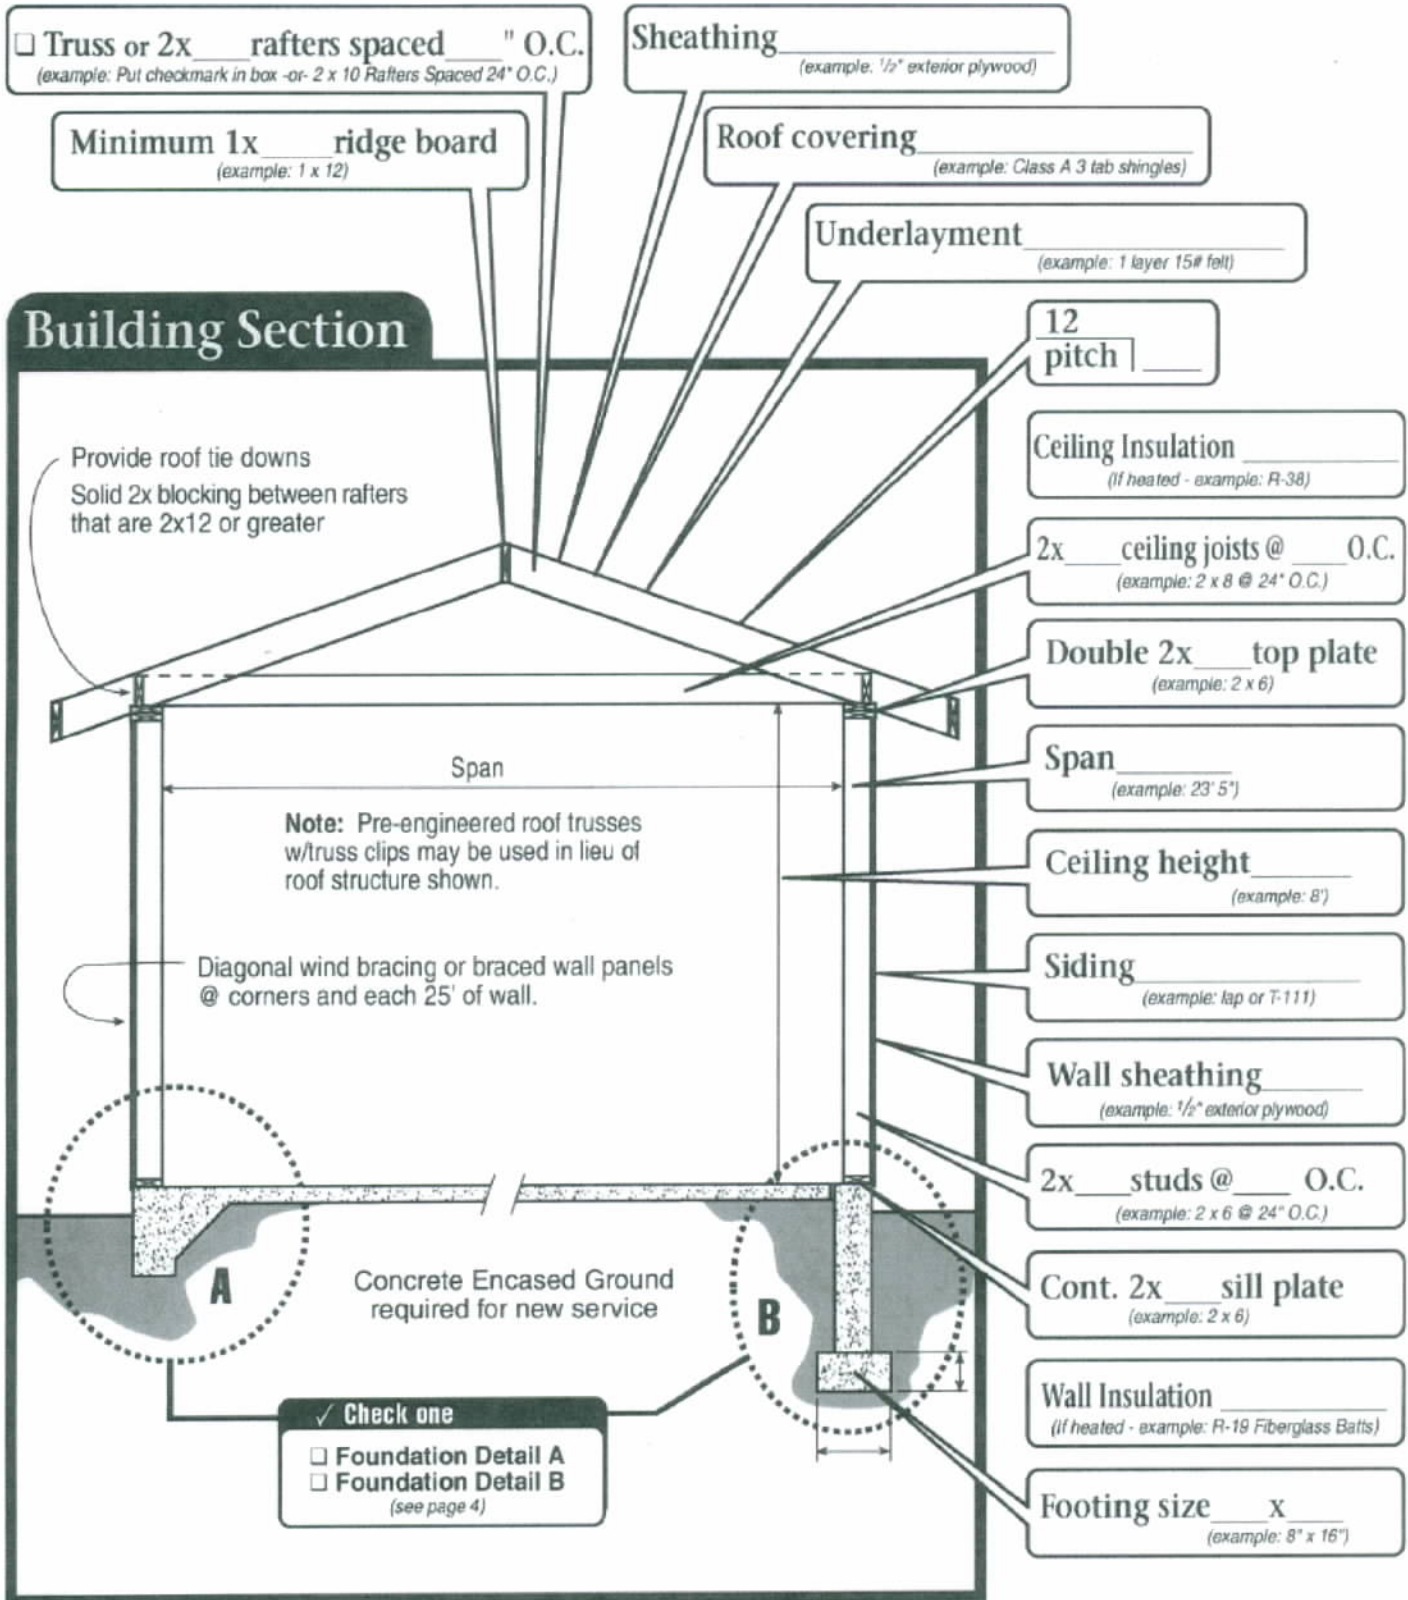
❑ Truss or 2x___rafters spaced___" O.C.
(example: Put checkmark in box -or- 2 x 10 Rafters Spaced 24" O.C.)

Sheathing___
(example: ½" exterior plywood)

Minimum 1x___ridge board
(example: 1 x 12)

Roof covering___
(example: Class A 3 tab shingles)

Underlayment___
(example: 1 layer 15# felt)

Building Section

12
pitch ___

Ceiling Insulation ___
(If heated - example: R-38)

Provide roof tie downs
Solid 2x blocking between rafters that are 2x12 or greater

2x___ceiling joists @ ___O.C.
(example: 2 x 8 @ 24" O.C.)

Double 2x___top plate
(example: 2 x 6)

Span
Span___
(example: 23' 5")

Note: Pre-engineered roof trusses w/truss clips may be used in lieu of roof structure shown.

Ceiling height___
(example: 8')

Siding___
(example: lap or T-111)

Diagonal wind bracing or braced wall panels @ corners and each 25' of wall.

Wall sheathing___
(example: ½" exterior plywood)

2x___studs @___ O.C.
(example: 2 x 6 @ 24" O.C.)

A

Concrete Encased Ground required for new service

B

Cont. 2x___sill plate
(example: 2 x 6)

✓ Check one
❑ Foundation Detail A
❑ Foundation Detail B
(see page 4)

Wall Insulation ___
(If heated - example: R-19 Fiberglass Batts)

Footing size___x___
(example: 8" x 16")